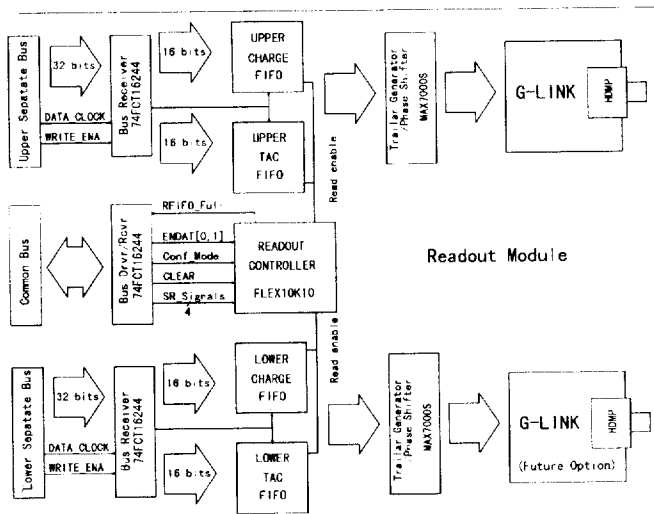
Upper Sepatate Bus

32 bits

DATA_CLOCK

WRITE_ENA

Bus Receiver 74FCT16244

16 bits

16 bits

UPPER CHARGE FIFO

UPPER TAC FIFO

Read enable

Trailar Generator /Phase Shifter MAX7000S

G-LINK

HDMP

Common Bus

Bus Drvr/Rcvr 74FCT16244

RFIFO_Full

ENDAT[0,1]

Conf_Mode

CLEAR

SR_Signals

4

READOUT CONTROLLER

FLEX10K10

Readout Module

Lower Sepatate Bus

32 bits

DATA_CLOCK

WRITE_ENA

Bus Receiver 74FCT16244

16 bits

16 bits

LOWER CHARGE FIFO

LOWER TAC FIFO

Read enable

Trailar Generator /Phase Shifter MAX7000S

G-LINK

HDMP

(Future Option)